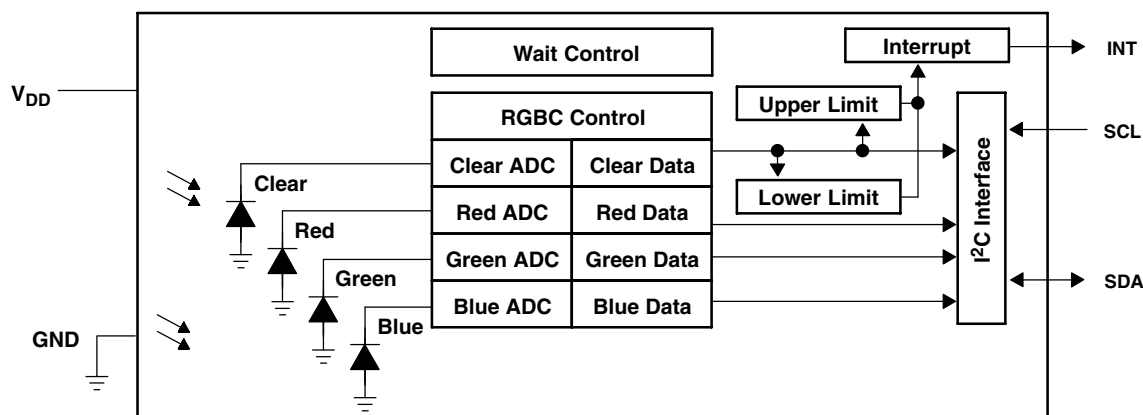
Wait Control

Interrupt

INT

$V_{DD}$

RGBC Control

Upper Limit

SCL

Clear ADC

Clear Data

Clear

Lower Limit

Red ADC

Red Data

Red

Green ADC

Green Data

$I^2C$ Interface

SDA

Green

Blue ADC

Blue Data

GND

Blue